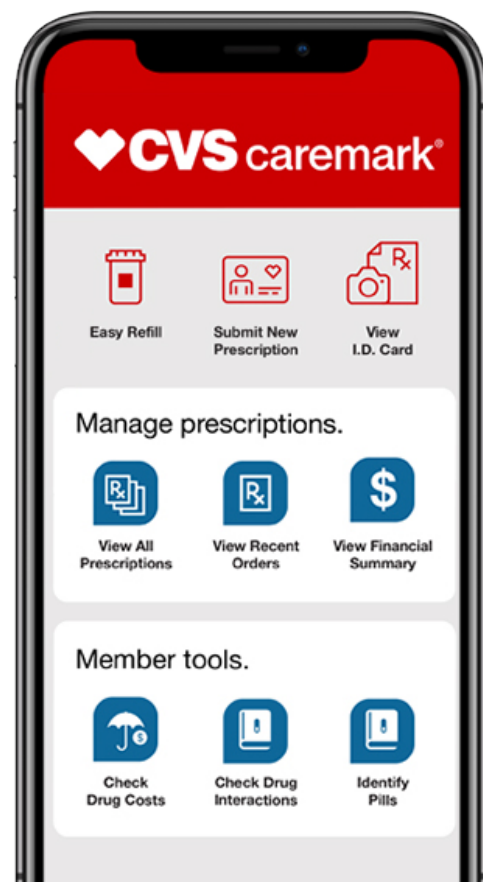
CVS caremark®

Easy Refill

Submit New Prescription

View I.D. Card

Manage prescriptions.

View All Prescriptions

View Recent Orders

View Financial Summary

Member tools.

Check Drug Costs

Check Drug Interactions

Identify Pills